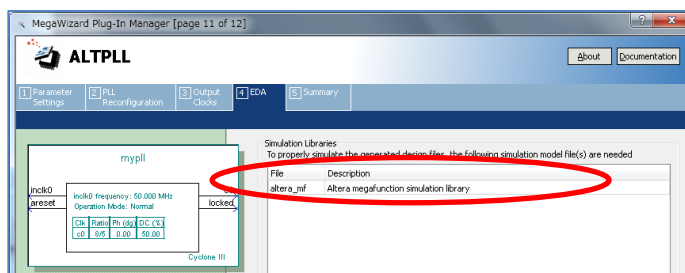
MegaWizard Plug-In Manager [page 11 of 12]

ALTPLL

About

Documentation

1 Parameter Settings

2 PLL Reconfiguration

3 Output Clocks

4 EDA

5 Summary

mypll

inclk0

areset

inclk0 frequency: 50.000 MHz

Operation Mode: Normal

| Clk | Ratio | Ph (dg) | DC (%) |
|---|---|---|---|
| c0 | 8/5 | 0.00 | 50.00 |

locked

Cyclone III

Simulation Libraries

To properly simulate the generated design files, the following simulation model file(s) are needed

| File | Description |
|---|---|
| altera_mf | Altera megafunction simulation library |